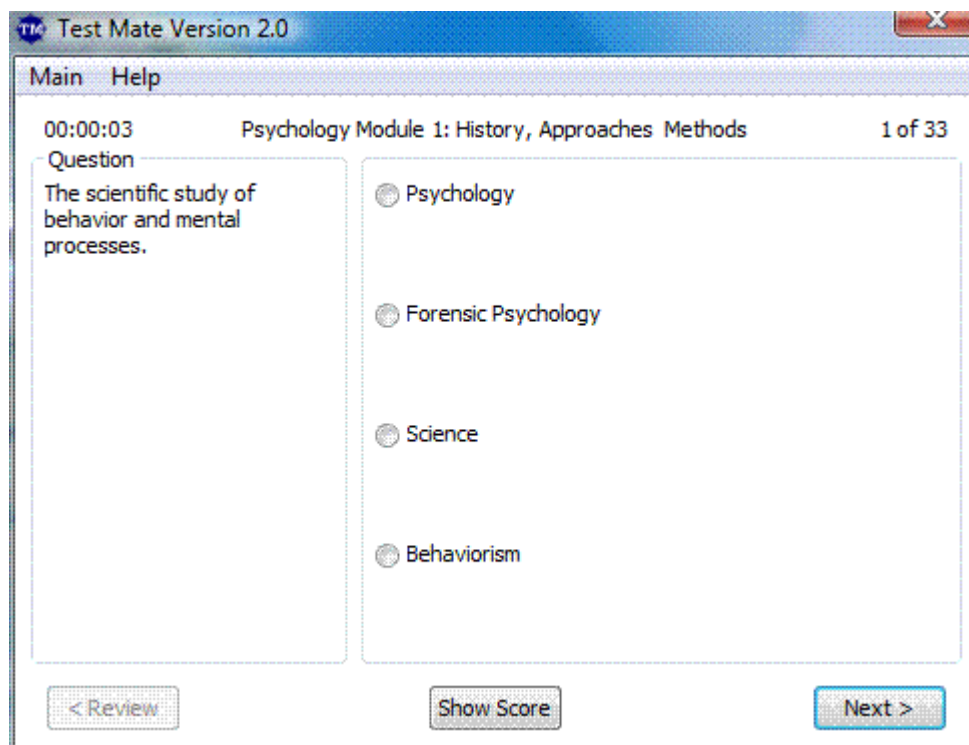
TM Test Mate Version 2.0

Main Help

00:00:03 Psychology Module 1: History, Approaches Methods 1 of 33

Question

The scientific study of behavior and mental processes.

Psychology

Forensic Psychology

Science

Behaviorism

< Review

Show Score

Next >